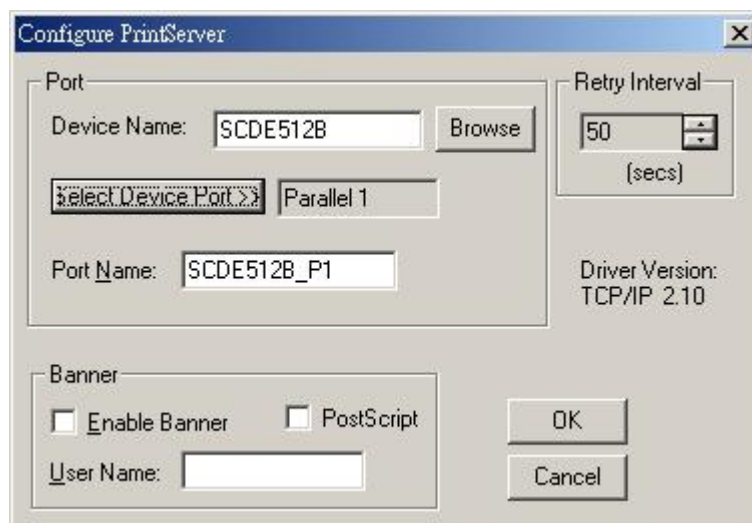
Configure PrintServer

×

Port

Device Name: SCDE512B Browse

Select Device Port >> Parallel 1

Port Name: SCDE512B_P1

Retry Interval

50

(secs)

Driver Version: TCP/IP 2.10

Banner

Enable Banner

PostScript

User Name:

OK

Cancel